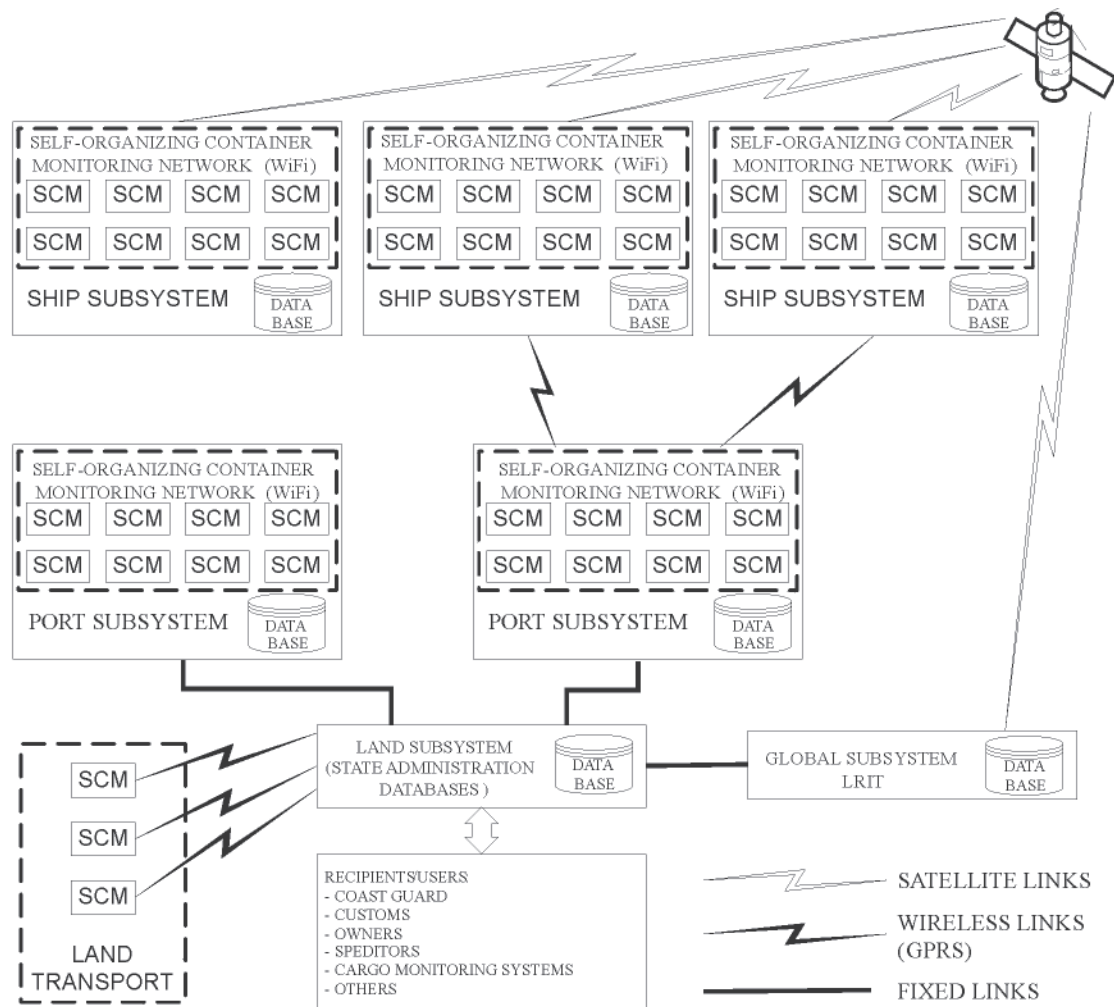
SELF-ORGANIZING CONTAINER MONITORING NETWORK (WiFi)
SCM SCM SCM SCM
SCM SCM SCM SCM
SHIP SUBSYSTEM
DATA BASE

SELF-ORGANIZING CONTAINER MONITORING NETWORK (WiFi)
SCM SCM SCM SCM
SCM SCM SCM SCM
SHIP SUBSYSTEM
DATA BASE

SELF-ORGANIZING CONTAINER MONITORING NETWORK (WiFi)
SCM SCM SCM SCM
SCM SCM SCM SCM
SHIP SUBSYSTEM
DATA BASE

SELF-ORGANIZING CONTAINER MONITORING NETWORK (WiFi)
SCM SCM SCM SCM
SCM SCM SCM SCM
PORT SUBSYSTEM
DATA BASE

SELF-ORGANIZING CONTAINER MONITORING NETWORK (WiFi)
SCM SCM SCM SCM
SCM SCM SCM SCM
PORT SUBSYSTEM
DATA BASE

SCM
SCM
SCM
LAND TRANSPORT

LAND SUBSYSTEM (STATE ADMINISTRATION DATABASES )
DATA BASE

GLOBAL SUBSYSTEM LRIT
DATA BASE

RECIPIENTS/USERS:
- COAST GUARD
- CUSTOMS
- OWNERS
- SPEDITORS
- CARGO MONITORING SYSTEMS
- OTHERS

SATELLITE LINKS
WIRELESS LINKS (GPRS)
FIXED LINKS